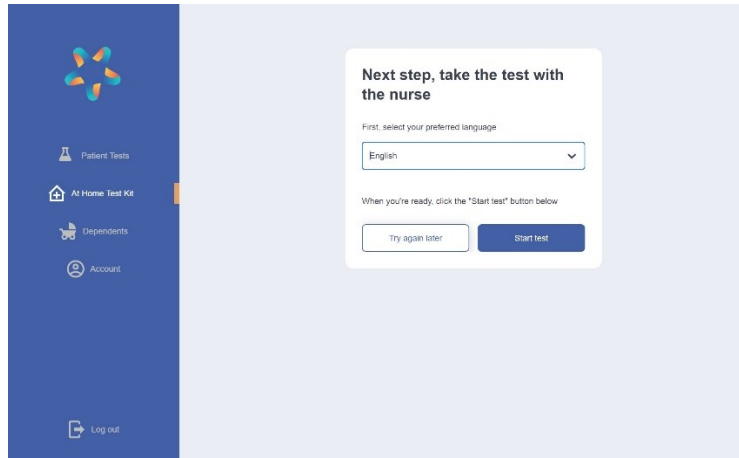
Patient Tests

At Home Test Kit

Dependents

Account

Log out

Next step, take the test with the nurse

First, select your preferred language

English

When you're ready, click the "Start test" button below

Try again later

Start test